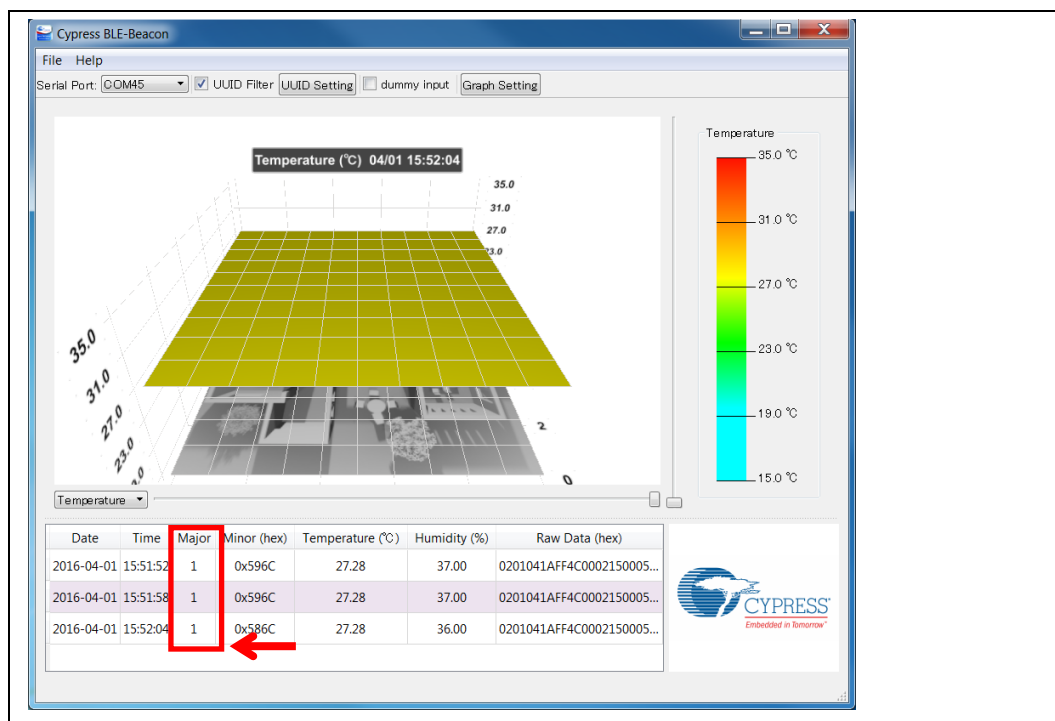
Cypress BLE-Beacon

File Help

Serial Port: COM45 UUID Filter UUID Setting dummy input Graph Setting

Temperature (℃) 04/01 15:52:04

35.0
31.0
27.0
23.0

35.0
31.0
27.0
23.0
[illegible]

2
0

Temperature

Temperature
35.0 ℃
31.0 ℃
27.0 ℃
23.0 ℃
19.0 ℃
15.0 ℃

| Date | Time | Major | Minor (hex) | Temperature (℃) | Humidity (%) | Raw Data (hex) |
|---|---|---|---|---|---|---|
| 2016-04-01 | 15:51:52 | 1 | 0x596C | 27.28 | 37.00 | 0201041AFF4C0002150005... |
| 2016-04-01 | 15:51:58 | 1 | 0x596C | 27.28 | 37.00 | 0201041AFF4C0002150005... |
| 2016-04-01 | 15:52:04 | 1 | 0x586C | 27.28 | 36.00 | 0201041AFF4C0002150005... |

CYPRESS
Embedded in Tomorrow™